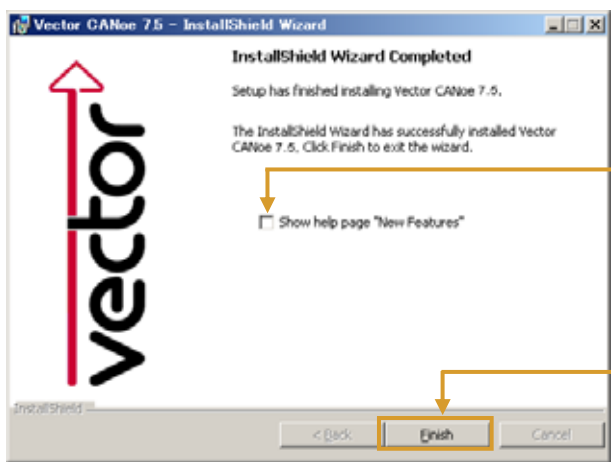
Vector CANoe 7.5 - InstallShield Wizard

InstallShield Wizard Completed

Setup has finished installing Vector CANoe 7.5.

The InstallShield Wizard has successfully installed Vector CANoe 7.5. Click Finish to exit the wizard.

Show help page "New Features"

vector

InstallShield

< Back

Finish

Cancel